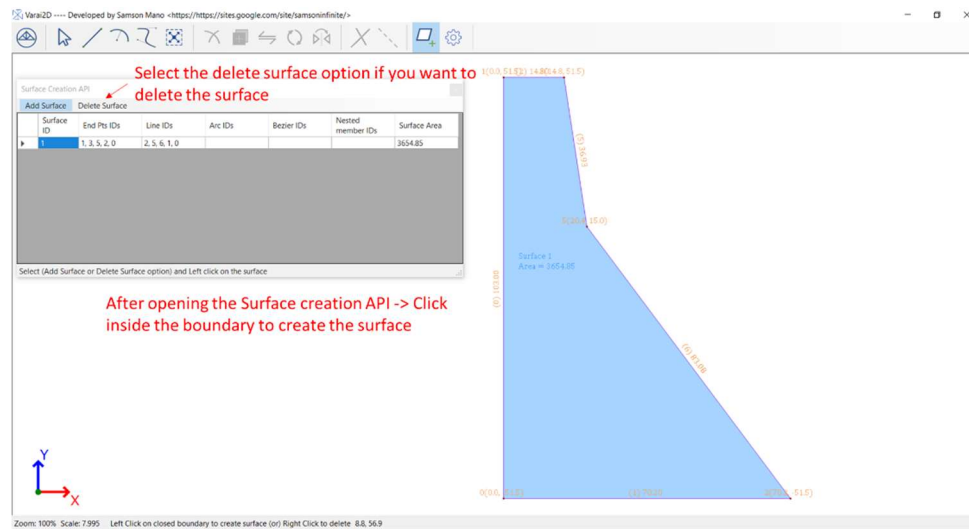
Varai2D ---- Developed by Samson Mano <https://https://sites.google.com/site/samsoninfinite/>

Select the delete surface option if you want to delete the surface

Surface Creation API

Add Surface | Delete Surface

| | Surface ID | End Pts IDs | Line IDs | Arc IDs | Bezier IDs | Nested member IDs | Surface Area |
|---|---|---|---|---|---|---|---|
| ▸ | 1 | 1, 3, 5, 2, 0 | 2, 5, 6, 1, 0 | | | | 3654.85 |

Select (Add Surface or Delete Surface option) and Left click on the surface

After opening the Surface creation API -> Click inside the boundary to create the surface

1(0.0, 51.5) (2) 14.8 3(14.8, 51.5)

(5) 36.93

5(26.8, 15.0)

Surface 1
Area = 3654.85

(0) 103.00

(6) 81.06

0(0.0, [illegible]) (1) 78.00 2(78.0, 51.5)

Y
X

Zoom: 100% Scale: 7.995 Left Click on closed boundary to create surface (or) Right Click to delete 8.8, 56.9